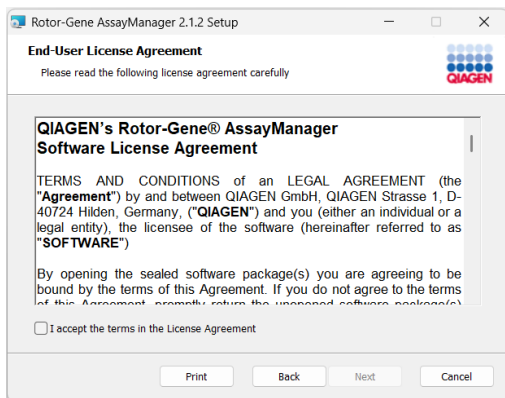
Rotor-Gene AssayManager 2.1.2 Setup

End-User License Agreement

Please read the following license agreement carefully

QIAGEN

QIAGEN's Rotor-Gene® AssayManager Software License Agreement

TERMS AND CONDITIONS of an LEGAL AGREEMENT (the "Agreement") by and between QIAGEN GmbH, QIAGEN Strasse 1, D-40724 Hilden, Germany, ("QIAGEN") and you (either an individual or a legal entity), the licensee of the software (hereinafter referred to as "SOFTWARE")

By opening the sealed software package(s) you are agreeing to be bound by the terms of this Agreement. If you do not agree to the terms of this Agreement, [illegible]

I accept the terms in the License Agreement

Print

Back

Next

Cancel